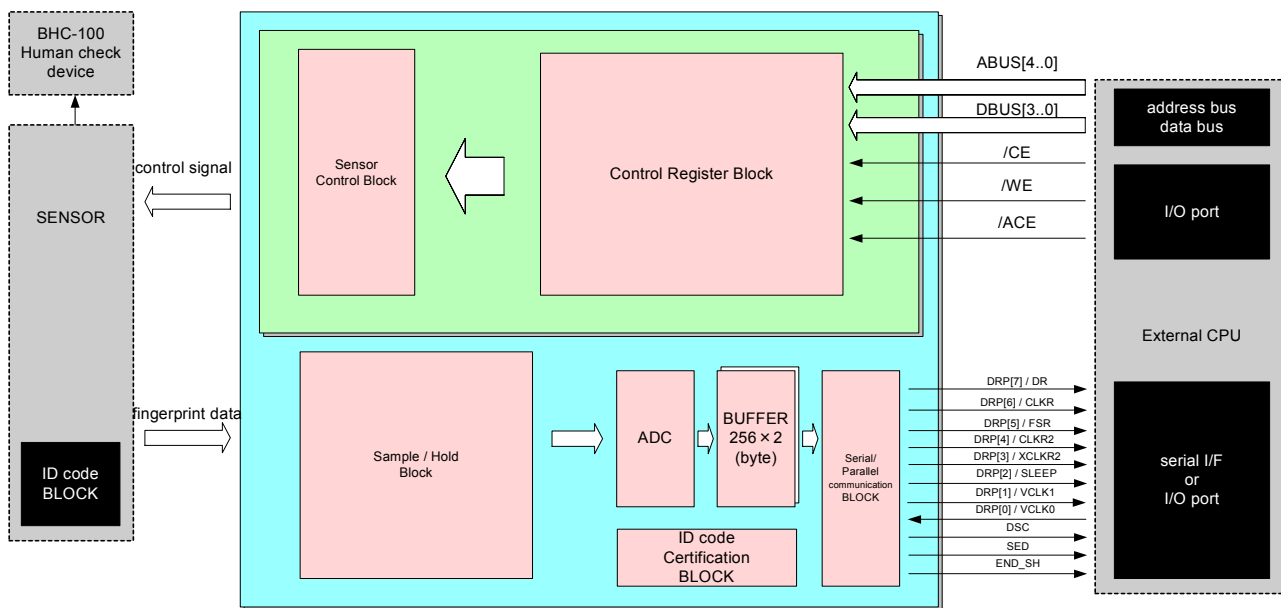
BHC-100
Human check
device

SENSOR

ID code
BLOCK

control signal

fingerprint data

Sensor
Control Block

Control Register Block

ABUS[4..0]

DBUS[3..0]

/CE

/WE

/ACE

address bus
data bus

I/O port

External CPU

Sample / Hold
Block

ADC

BUFFER
256 × 2
(byte)

Serial/
Parallel
communication
BLOCK

ID code
Certification
BLOCK

DRP[7] / DR
DRP[6] / CLKR
DRP[5] / FSR
DRP[4] / CLKR2
DRP[3] / XCLKR2
DRP[2] / SLEEP
DRP[1] / VCLK1
DRP[0] / VCLK0
DSC
SED
END_SH

serial I/F
or
I/O port